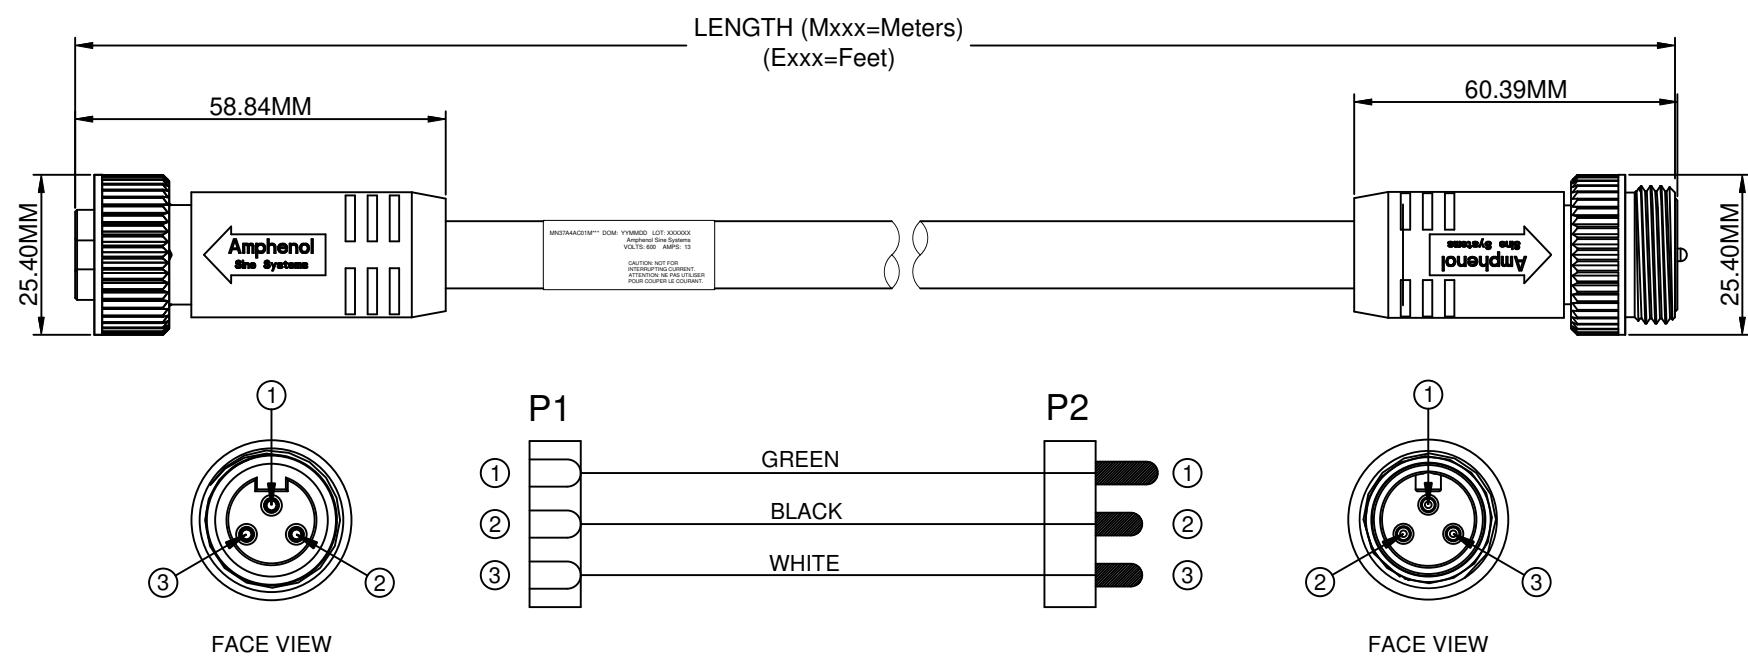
LENGTH (Mxxx=Meters)
(Exxx=Feet)

58.84MM

60.39MM

25.40MM

25.40MM

Amphenol
Sine Systems

MN37A4AC01M*** DOM: YYMMDD LOT: XXXXXX
Amphenol Sine Systems
VOLTS: 600 AMPS: 13

CAUTION: NOT FOR INTERRUPTING CURRENT.
ATTENTION: NE PAS UTILISER POUR COUPER LE COURANT.

Amphenol
Sine Systems

1
3
2

FACE VIEW

P1

P2

1
2
3

GREEN
BLACK
WHITE

1
2
3

1
2
3

FACE VIEW